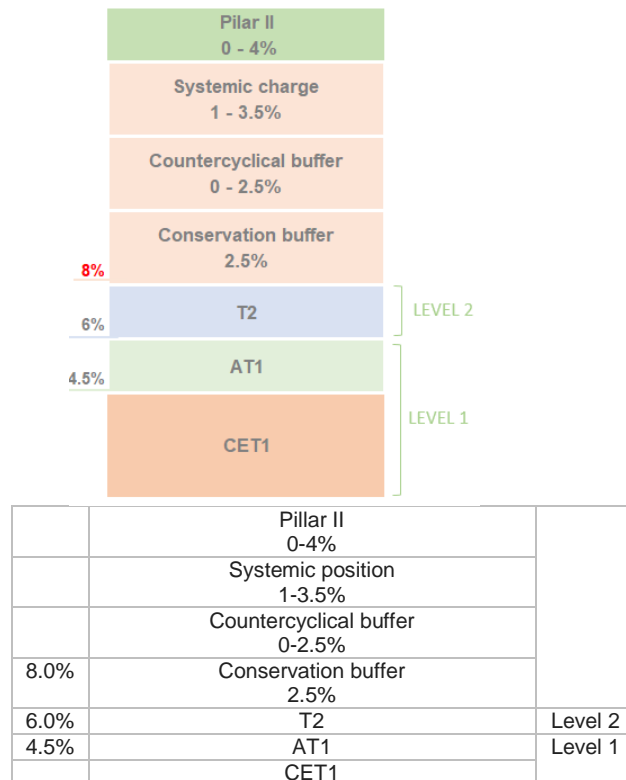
Pilar II
0 - 4%

Systemic charge
1 - 3.5%

Countercyclical buffer
0 - 2.5%

Conservation buffer
2.5%

8%

T2

6%

LEVEL 2

AT1

4.5%

LEVEL 1

CET1

| | Pillar II<br>0-4% | |
|---|---|---|
| | Systemic position<br>1-3.5% | |
| | Countercyclical buffer<br>0-2.5% | |
| 8.0% | Conservation buffer<br>2.5% | |
| 6.0% | T2 | Level 2 |
| 4.5% | AT1 | Level 1 |
| | CET1 | |